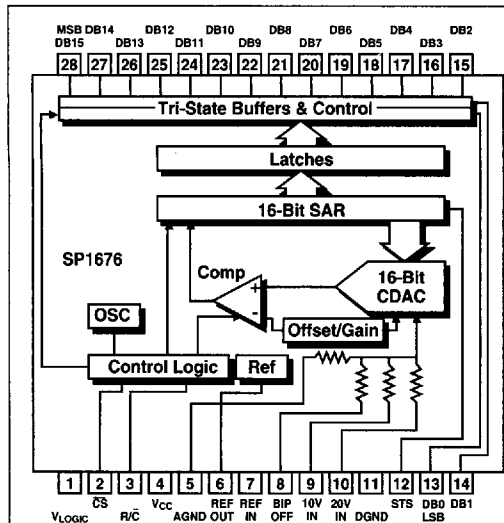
MSB DB15 DB14 DB13 DB12 DB11 DB10 DB9 DB8 DB7 DB6 DB5 DB4 DB3 DB2

28 27 26 25 24 23 22 21 20 19 18 17 16 15

Tri-State Buffers & Control

Latches

16-Bit SAR

SP1676

Comp

+

-

16-Bit CDAC

OSC

Offset/Gain

Control Logic

Ref

1 2 3 4 5 6 7 8 9 10 11 12 13 14

$V_{LOGIC}$ $\overline{CS}$ $R/\overline{C}$ $V_{CC}$ AGND REF OUT REF IN BIP OFF 10V IN 20V IN DGND STS DB0 LSB DB1